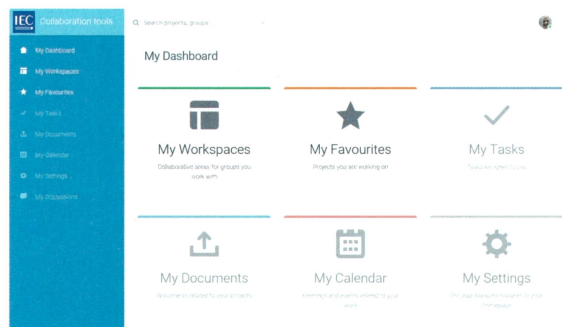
IEC Collaboration tools

Search projects, groups

My Dashboard
My Workspaces
My Favourites
My Tasks
My Documents
My Calendar
My Settings
My Discussions

My Dashboard

My Workspaces
Collaborative areas for groups you work with

My Favourites
Projects you are working on

My Tasks
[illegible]

My Documents
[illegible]

My Calendar
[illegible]

My Settings
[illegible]